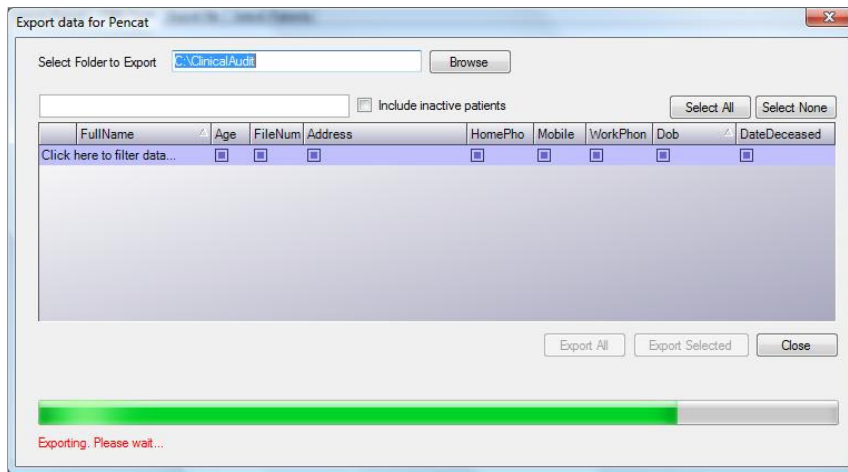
Export data for Pencat

Select Folder to Export C:\ClinicalAudit Browse

Include inactive patients

Select All Select None

| | FullName | Age | FileNum | Address | HomePho | Mobile | WorkPhon | Dob | DateDeceased |
|---|---|---|---|---|---|---|---|---|---|
| Click here to filter data... | | | | | | | | | |

Export All Export Selected Close

Exporting. Please wait...